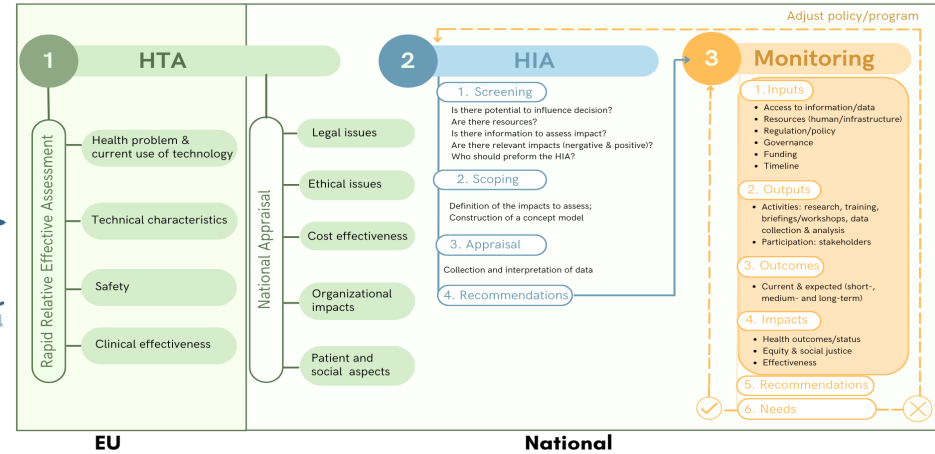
Adjust policy/program

1 HTA

Rapid Relative Effective Assessment

Health problem & current use of technology

Technical characteristics

Safety

Clinical effectiveness

National Appraisal

Legal issues

Ethical issues

Cost effectiveness

Organizational impacts

Patient and social aspects

2 HIA

1. Screening

Is there potential to influence decision?
Are there resources?
Is there information to assess impact?
Are there relevant impacts (negative & positive)?
Who should preform the HIA?

2. Scoping

Definition of the impacts to assess;
Construction of a concept model

3. Appraisal

Collection and interpretation of data

4. Recommendations

3 Monitoring

1. Inputs
- Access to information/data
- Resources (human/infrastructure)
- Regulation/policy
- Governance
- Funding
- Timeline

2. Outputs
- Activities: research, training, briefings/workshops, data collection & analysis
- Participation: stakeholders

3. Outcomes
- Current & expected (short-, medium- and long-term)

4. Impacts
- Health outcomes/status
- Equity & social justice
- Effectiveness

5. Recommendations

6. Needs

EU

National